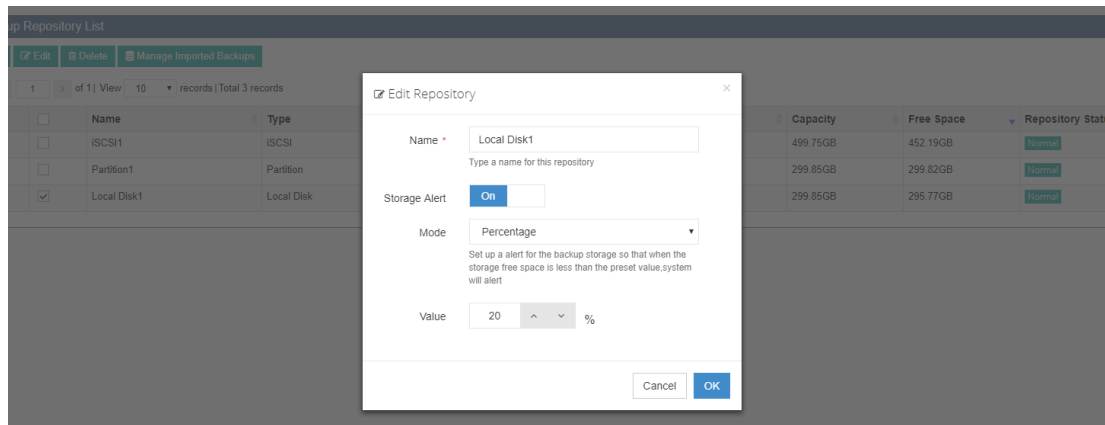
up Repository List

Edit | Delete | Manage Imported Backups

1 of 1 | View 10 records | Total 3 records

| | Name | Type | Capacity | Free Space | Repository Stat |
|---|---|---|---|---|---|
| ☐ | iSCSI1 | iSCSI | 499.75GB | 452.19GB | Normal |
| ☐ | Partition1 | Partition | 299.85GB | 299.82GB | Normal |
| ☑ | Local Disk1 | Local Disk | 299.85GB | 295.77GB | Normal |

Edit Repository

×

Name * Local Disk1

Type a name for this repository

Storage Alert On

Mode Percentage

Set up a alert for the backup storage so that when the storage free space is less than the preset value,system will alert

Value 20 %

Cancel OK